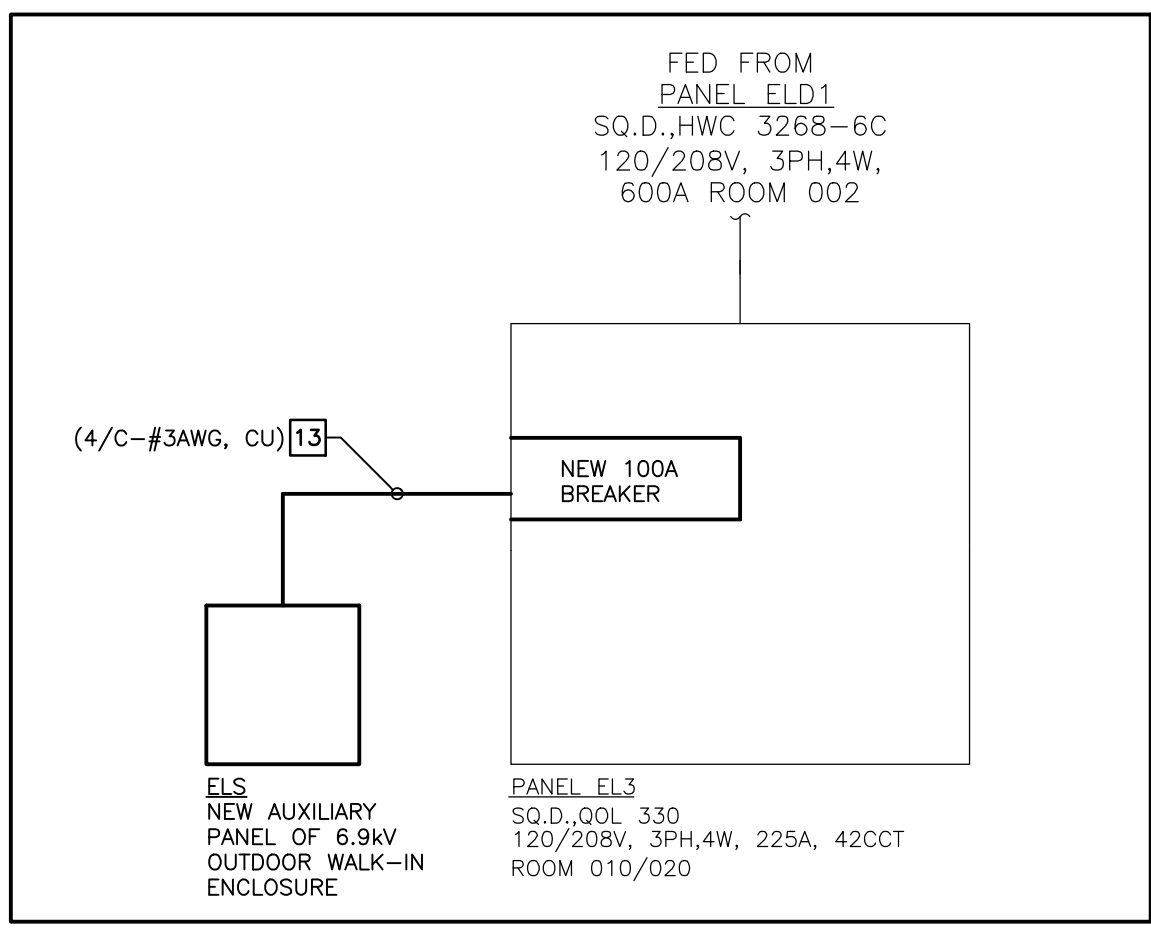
FED FROM
PANEL ELD1
SQ.D.,HWC 3268–6C
120/208V, 3PH,4W,
600A ROOM 002

(4/C–#3AWG, CU) 13

NEW 100A
BREAKER

ELS
NEW AUXILIARY
PANEL OF 6.9kV
OUTDOOR WALK–IN
ENCLOSURE

PANEL EL3
SQ.D.,QOL 330
120/208V, 3PH,4W, 225A, 42CCT
ROOM 010/020